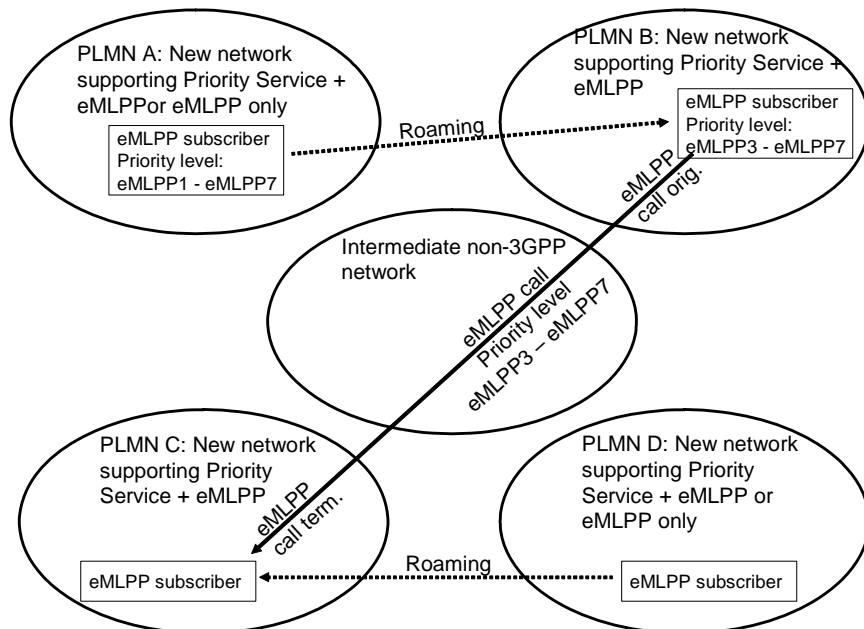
PLMN A: New network supporting Priority Service + eMLPPor eMLPP only

eMLPP subscriber
Priority level:
eMLPP1 - eMLPP7

Roaming

PLMN B: New network supporting Priority Service + eMLPP

eMLPP subscriber
Priority level:
eMLPP3 - eMLPP7

eMLPP call orig.

Intermediate non-3GPP network

eMLPP call
Priority level
eMLPP3 – eMLPP7

PLMN C: New network supporting Priority Service + eMLPP

eMLPP call term.

eMLPP subscriber

Roaming

PLMN D: New network supporting Priority Service + eMLPP or eMLPP only

eMLPP subscriber